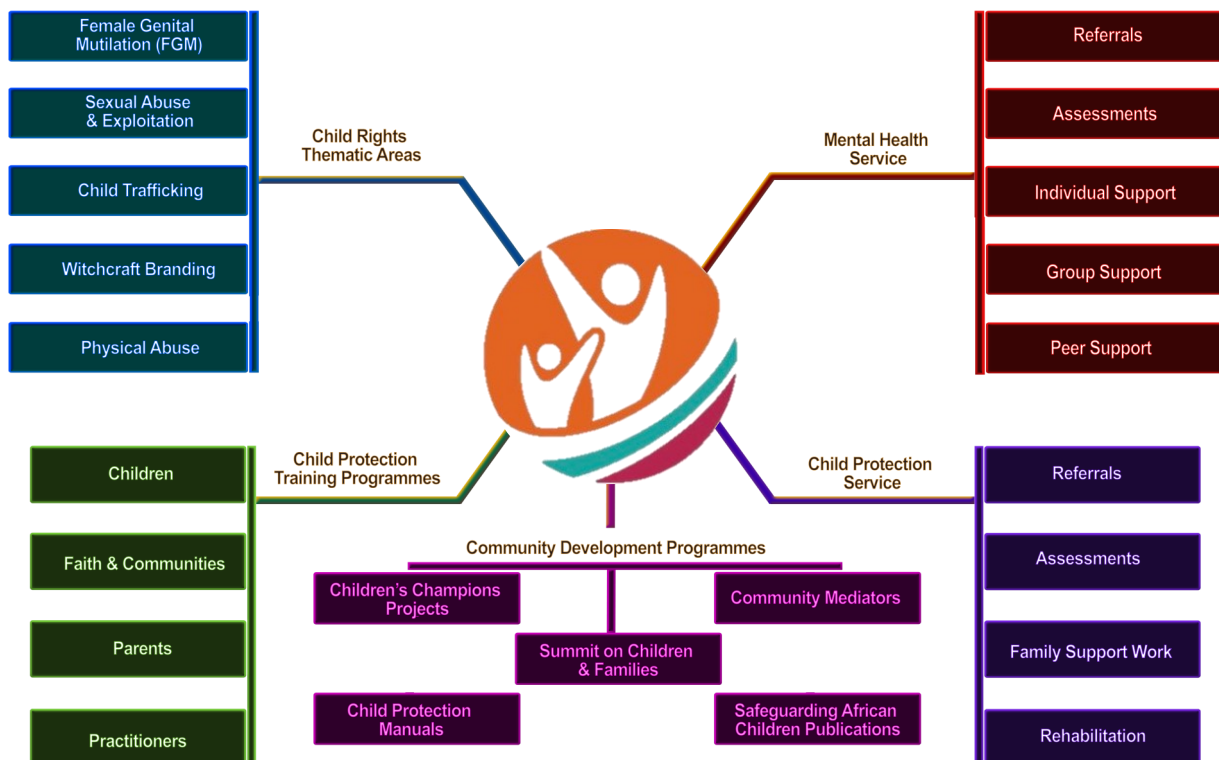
Female Genital Mutilation (FGM)

Sexual Abuse & Exploitation

Child Trafficking

Witchcraft Branding

Physical Abuse

Child Rights Thematic Areas

Mental Health Service

Referrals

Assessments

Individual Support

Group Support

Peer Support

Children

Faith & Communities

Parents

Practitioners

Child Protection Training Programmes

Child Protection Service

Referrals

Assessments

Family Support Work

Rehabilitation

Community Development Programmes

Children's Champions Projects

Community Mediators

Summit on Children & Families

Child Protection Manuals

Safeguarding African Children Publications